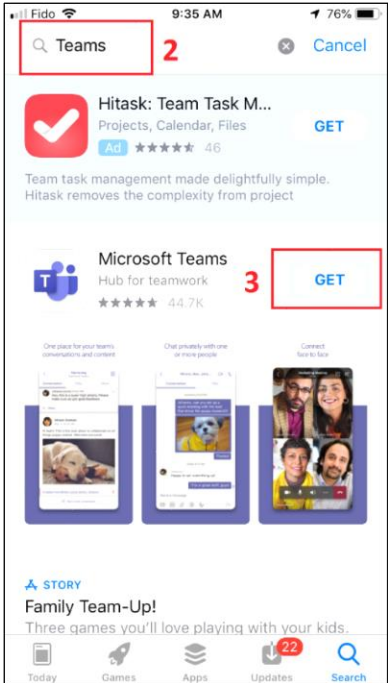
Fido 9:35 AM 76%

Teams 2 Cancel

Hitask: Team Task M...
Projects, Calendar, Files
Ad 46
GET

Team task management made delightfully simple. Hitask removes the complexity from project

Microsoft Teams
Hub for teamwork
44.7K
3 GET

One place for your team's conversations and content

Chat privately with one or more people

Connect face to face

STORY
Family Team-Up!
Three games you'll love playing with your kids.

Today Games Apps 22 Updates Search